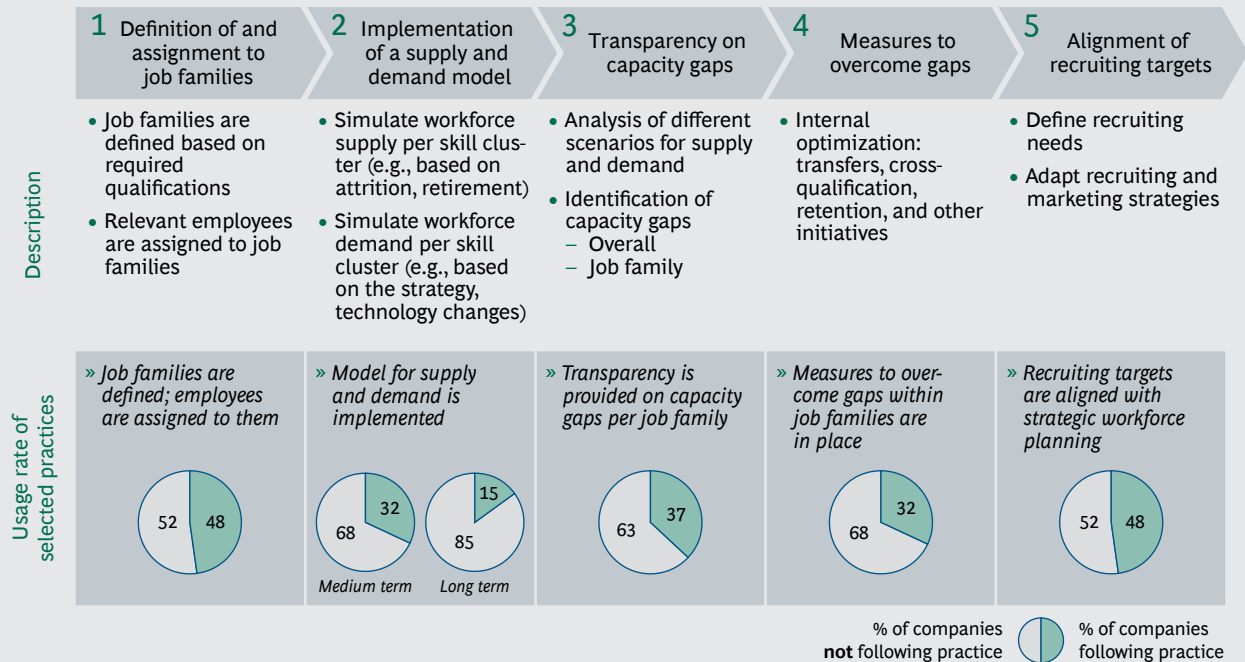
1 Definition of and assignment to job families

2 Implementation of a supply and demand model

3 Transparency on capacity gaps

4 Measures to overcome gaps

5 Alignment of recruiting targets

Description

• Job families are defined based on required qualifications
• Relevant employees are assigned to job families

• Simulate workforce supply per skill cluster (e.g., based on attrition, retirement)
• Simulate workforce demand per skill cluster (e.g., based on the strategy, technology changes)

• Analysis of different scenarios for supply and demand
• Identification of capacity gaps
– Overall
– Job family

• Internal optimization: transfers, cross-qualification, retention, and other initiatives

• Define recruiting needs
• Adapt recruiting and marketing strategies

Usage rate of selected practices

» Job families are defined; employees are assigned to them

52 48

» Model for supply and demand is implemented

68 32
Medium term

85 15
Long term

» Transparency is provided on capacity gaps per job family

63 37

» Measures to overcome gaps within job families are in place

68 32

» Recruiting targets are aligned with strategic workforce planning

52 48

% of companies **not** following practice

% of companies following practice